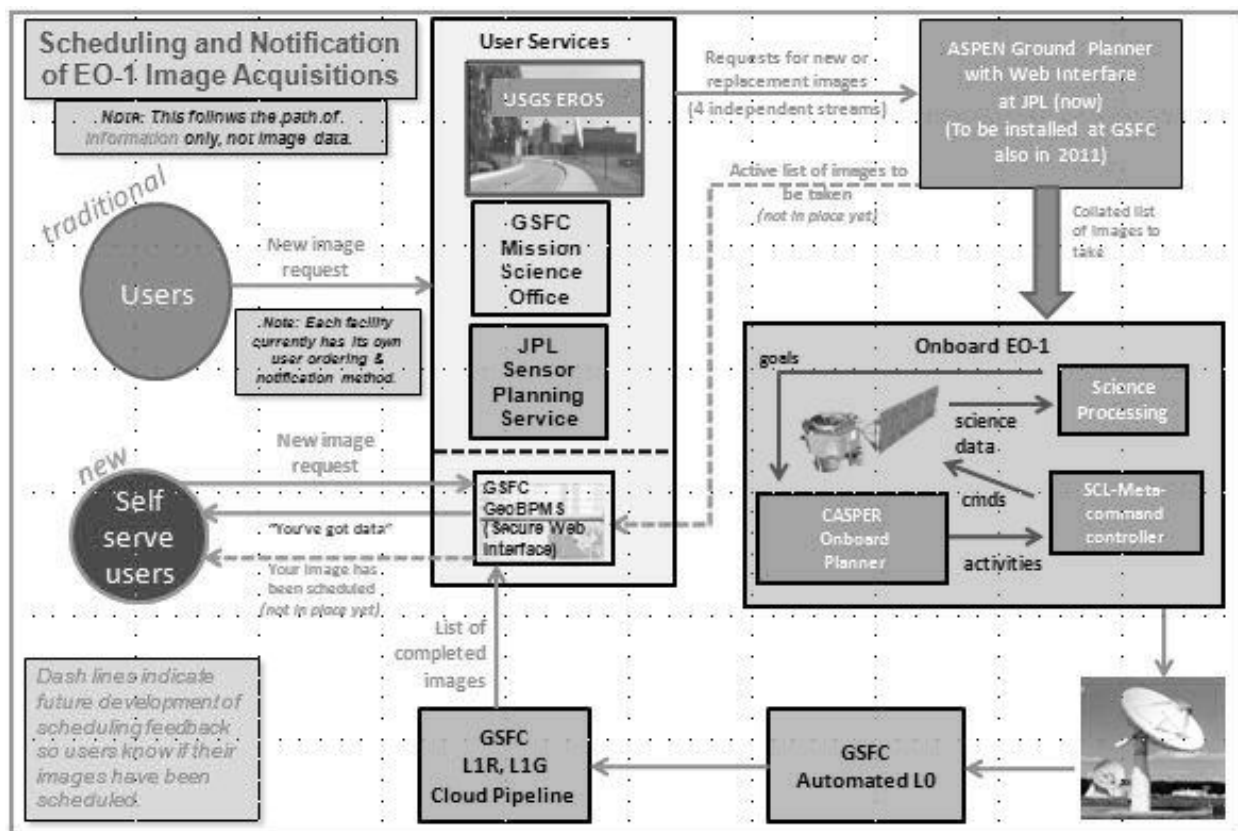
Scheduling and Notification of EO-1 Image Acquisitions

Note: This follows the path of information only, not image data.

traditional

Users

New image request

Note: Each facility currently has its own user ordering & notification method.

User Services

USGS EROS

GSFC Mission Science Office

JPL Sensor Planning Service

Requests for new or replacement images (4 independent streams)

ASPEN Ground Planner with Web Interface at JPL (now) (To be installed at GSFC also in 2011)

Active list of images to be taken (not in place yet)

Collated list of images to take

Onboard EO-1

goals

Science Processing

science data

cmds

SCL-Meta-command controller

CASPER Onboard Planner

activities

new

Self serve users

New image request

GSFC GeoBPMS (Secure Web Interface)

"You've got data"

Your image has been scheduled (not in place yet)

List of completed images

Dash lines indicate future development of scheduling feedback so users know if their images have been scheduled.

GSFC L1R, L1G Cloud Pipeline

GSFC Automated L0